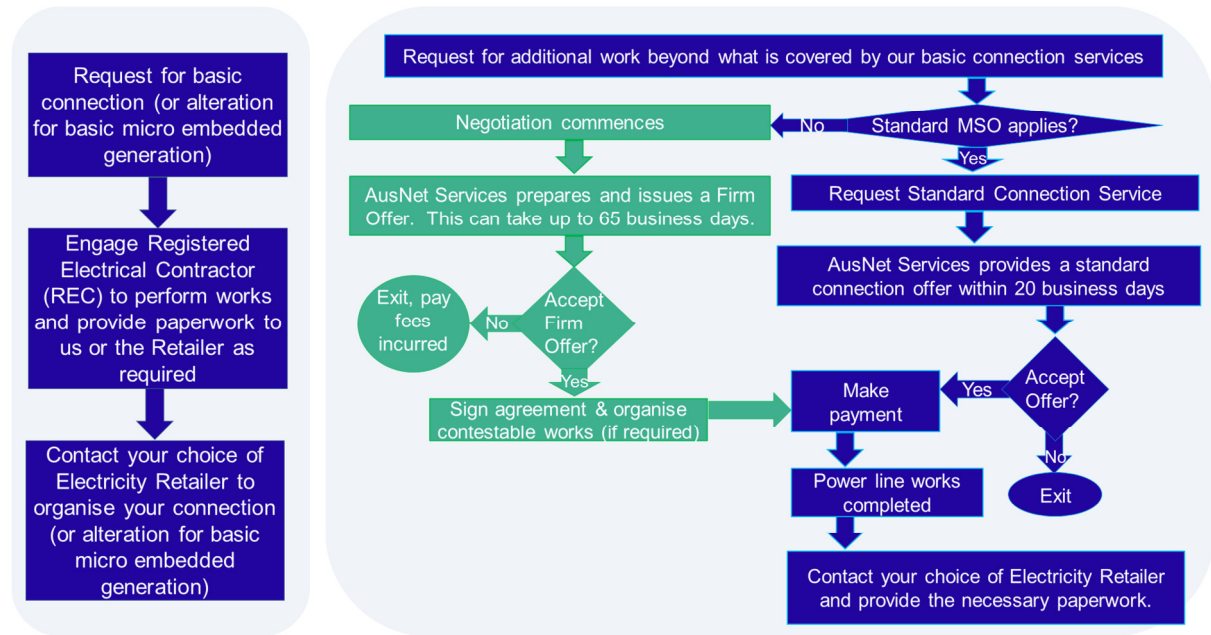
Request for basic connection (or alteration for basic micro embedded generation)

Engage Registered Electrical Contractor (REC) to perform works and provide paperwork to us or the Retailer as required

Contact your choice of Electricity Retailer to organise your connection (or alteration for basic micro embedded generation)

Request for additional work beyond what is covered by our basic connection services

Standard MSO applies?

No

Yes

Negotiation commences

AusNet Services prepares and issues a Firm Offer. This can take up to 65 business days.

Accept Firm Offer?

No

Exit, pay fees incurred

Yes

Sign agreement & organise contestable works (if required)

Request Standard Connection Service

AusNet Services provides a standard connection offer within 20 business days

Accept Offer?

Yes

Make payment

No

Exit

Power line works completed

Contact your choice of Electricity Retailer and provide the necessary paperwork.